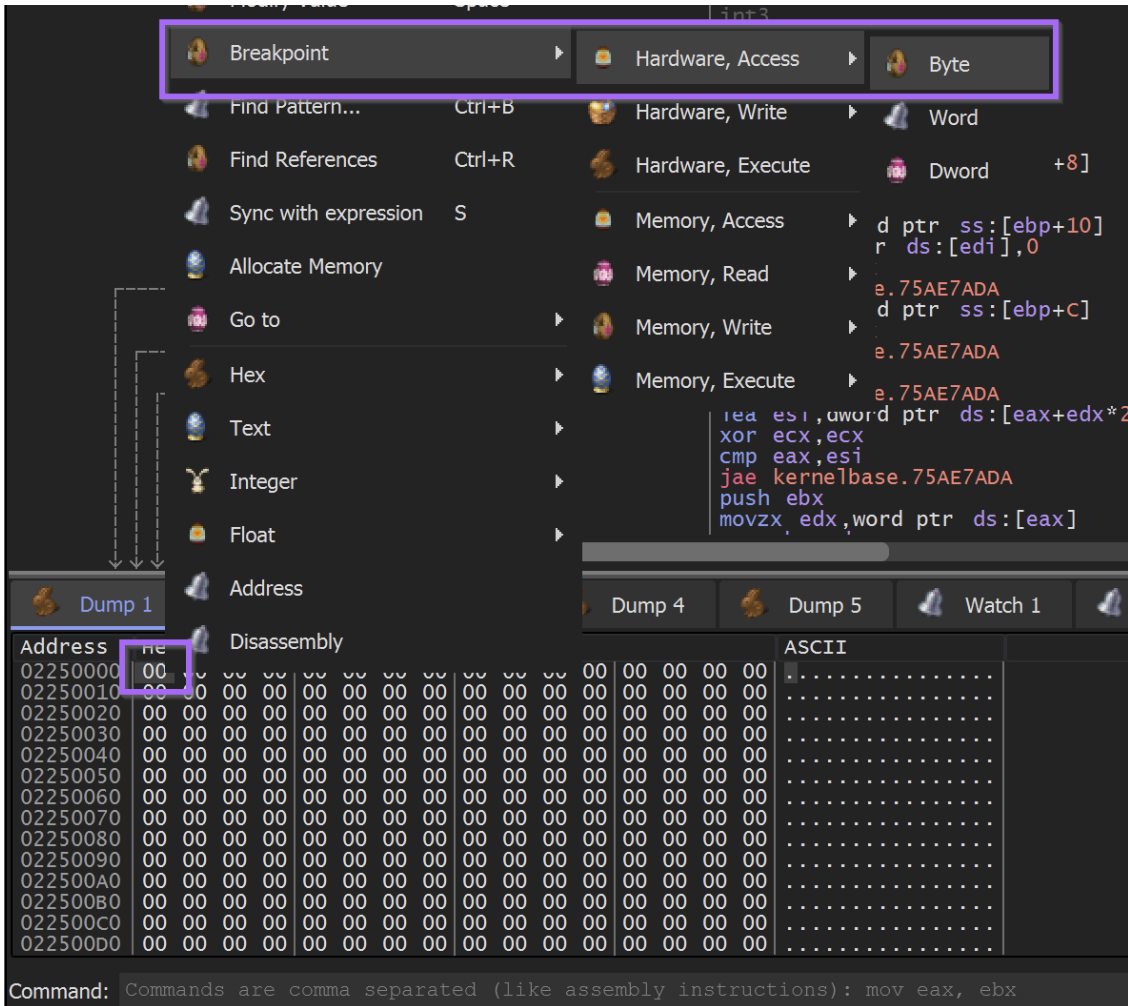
Breakpoint
Hardware, Access
Byte
Find Pattern... Ctrl+B
Hardware, Write
Word
Find References Ctrl+R
Hardware, Execute
Dword
+8]
Sync with expression S
Memory, Access
d ptr ss:[ebp+10]
r ds:[edi],0
Allocate Memory
Memory, Read
e.75AE7ADA
Go to
Memory, Write
d ptr ss:[ebp+C]
e.75AE7ADA
Hex
Memory, Execute
e.75AE7ADA
Text
lea esi,dword ptr ds:[eax+edx*2
xor ecx,ecx
Integer
cmp eax,esi
jae kernelbase.75AE7ADA
push ebx
Float
movzx edx,word ptr ds:[eax]
Address
Dump 1
Dump 4
Dump 5
Watch 1
Disassembly

| Address | He | ASCII |
|---|---|---|
| 02250000 | 00 00 00 00 00 00 00 00 00 00 00 00 00 00 00 00 | ................ |
| 02250010 | 00 00 00 00 00 00 00 00 00 00 00 00 00 00 00 00 | ................ |
| 02250020 | 00 00 00 00 00 00 00 00 00 00 00 00 00 00 00 00 | ................ |
| 02250030 | 00 00 00 00 00 00 00 00 00 00 00 00 00 00 00 00 | ................ |
| 02250040 | 00 00 00 00 00 00 00 00 00 00 00 00 00 00 00 00 | ................ |
| 02250050 | 00 00 00 00 00 00 00 00 00 00 00 00 00 00 00 00 | ................ |
| 02250060 | 00 00 00 00 00 00 00 00 00 00 00 00 00 00 00 00 | ................ |
| 02250070 | 00 00 00 00 00 00 00 00 00 00 00 00 00 00 00 00 | ................ |
| 02250080 | 00 00 00 00 00 00 00 00 00 00 00 00 00 00 00 00 | ................ |
| 02250090 | 00 00 00 00 00 00 00 00 00 00 00 00 00 00 00 00 | ................ |
| 022500A0 | 00 00 00 00 00 00 00 00 00 00 00 00 00 00 00 00 | ................ |
| 022500B0 | 00 00 00 00 00 00 00 00 00 00 00 00 00 00 00 00 | ................ |
| 022500C0 | 00 00 00 00 00 00 00 00 00 00 00 00 00 00 00 00 | ................ |
| 022500D0 | 00 00 00 00 00 00 00 00 00 00 00 00 00 00 00 00 | ................ |

Command: Commands are comma separated (like assembly instructions): mov eax, ebx